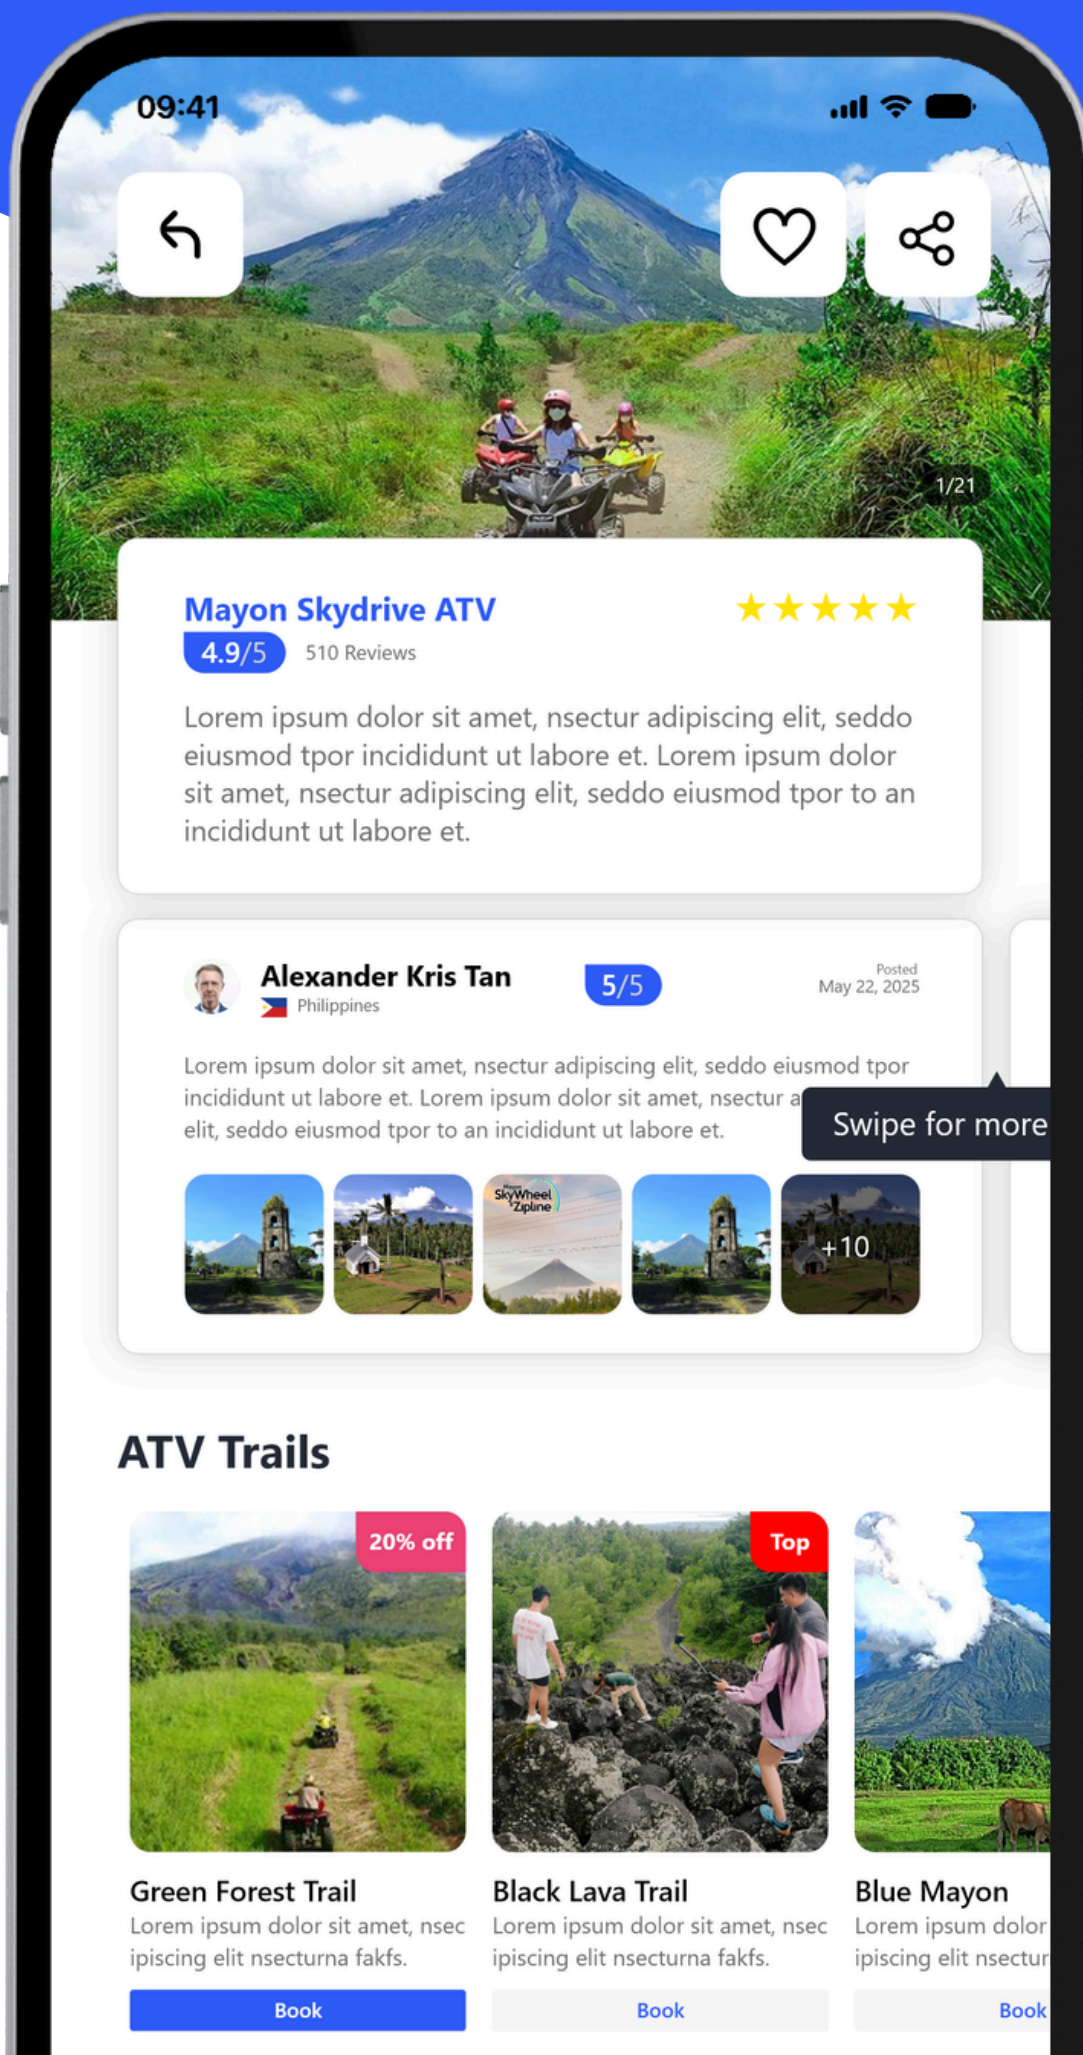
09:41

1/21

Mayon Skydrive ATV
4.9/5 510 Reviews

Lorem ipsum dolor sit amet, nsectur adipiscing elit, seddo eiusmod tpor incididunt ut labore et. Lorem ipsum dolor sit amet, nsectur adipiscing elit, seddo eiusmod tpor to an incididunt ut labore et.

Alexander Kris Tan
Philippines
5/5
Posted
May 22, 2025

Lorem ipsum dolor sit amet, nsectur adipiscing elit, seddo eiusmod tpor incididunt ut labore et. Lorem ipsum dolor sit amet, nsectur a elit, seddo eiusmod tpor to an incididunt ut labore et.

Swipe for more

Mayon SkyWheel Zipline

+10

ATV Trails

20% off
Green Forest Trail
Lorem ipsum dolor sit amet, nsec ipiscing elit nsecturna fakfs.
Book

Top
Black Lava Trail
Lorem ipsum dolor sit amet, nsec ipiscing elit nsecturna fakfs.
Book

Blue Mayon
Lorem ipsum dolor ipiscing elit nsectur
Book